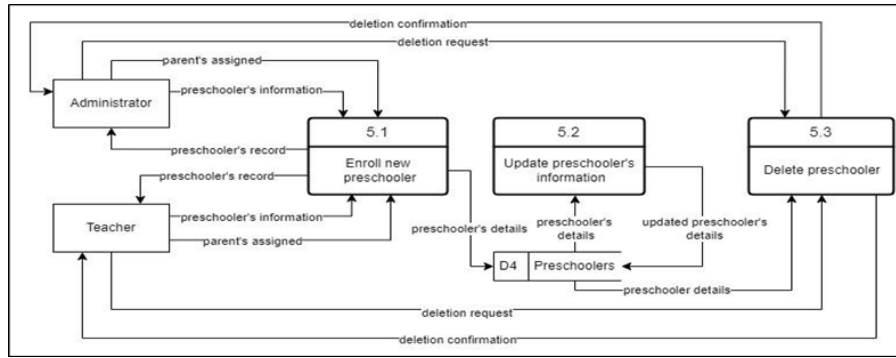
deletion confirmation
deletion request
parent's assigned
preschooler's information
Administrator
5.1
Enroll new preschooler
preschooler's record
preschooler's record
5.2
Update preschooler's information
5.3
Delete preschooler
Teacher
preschooler's information
parent's assigned
preschooler's details
preschooler's details
updated preschooler's details
D4
Preschoolers
preschooler details
deletion request
deletion confirmation